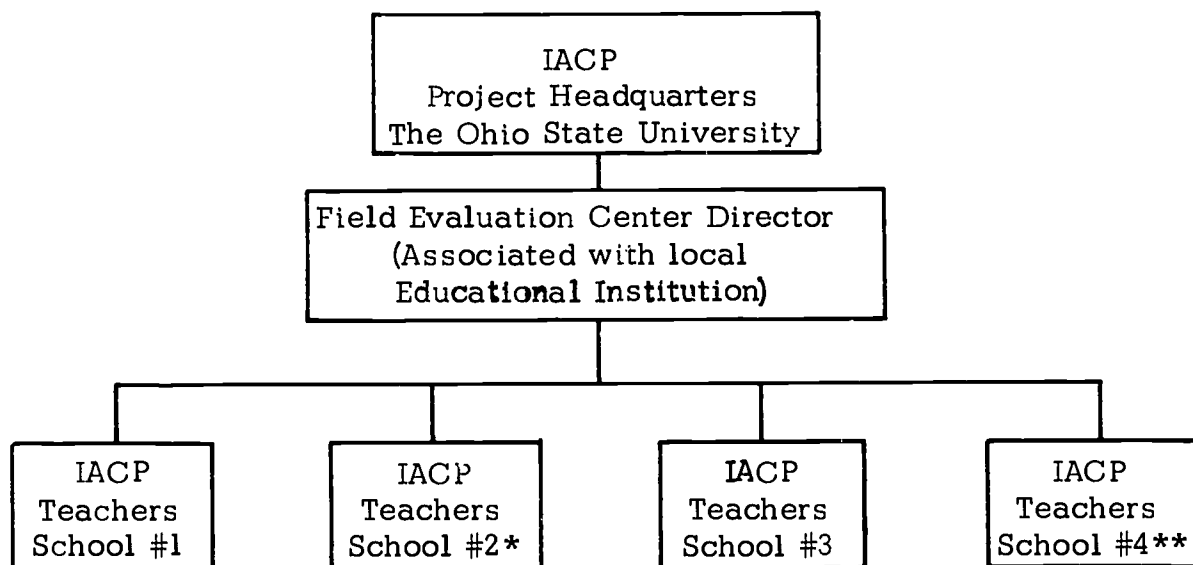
IACP
Project Headquarters
The Ohio State University

Field Evaluation Center Director
(Associated with local
Educational Institution)

IACP
Teachers
School #1

IACP
Teachers
School #2*

IACP
Teachers
School #3

IACP
Teachers
School #4**